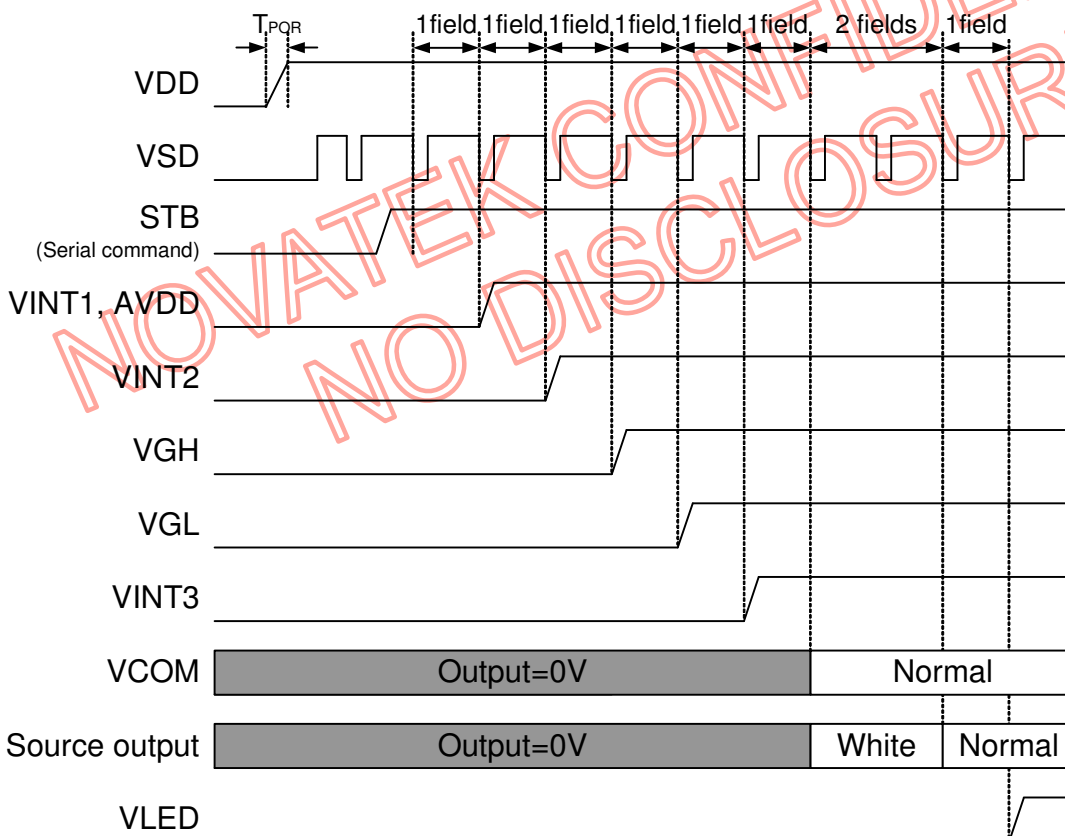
$T_{PQR}$

1field 1field 1field 1field 1field 1field 2 fields 1field

VDD

VSD

STB
(Serial command)

VINT1, AVDD

VINT2

VGH

VGL

VINT3

VCOM Output=0V Normal

Source output Output=0V White Normal

VLED

NOVATEK CONFIDENTIAL
NO DISCLOSURE